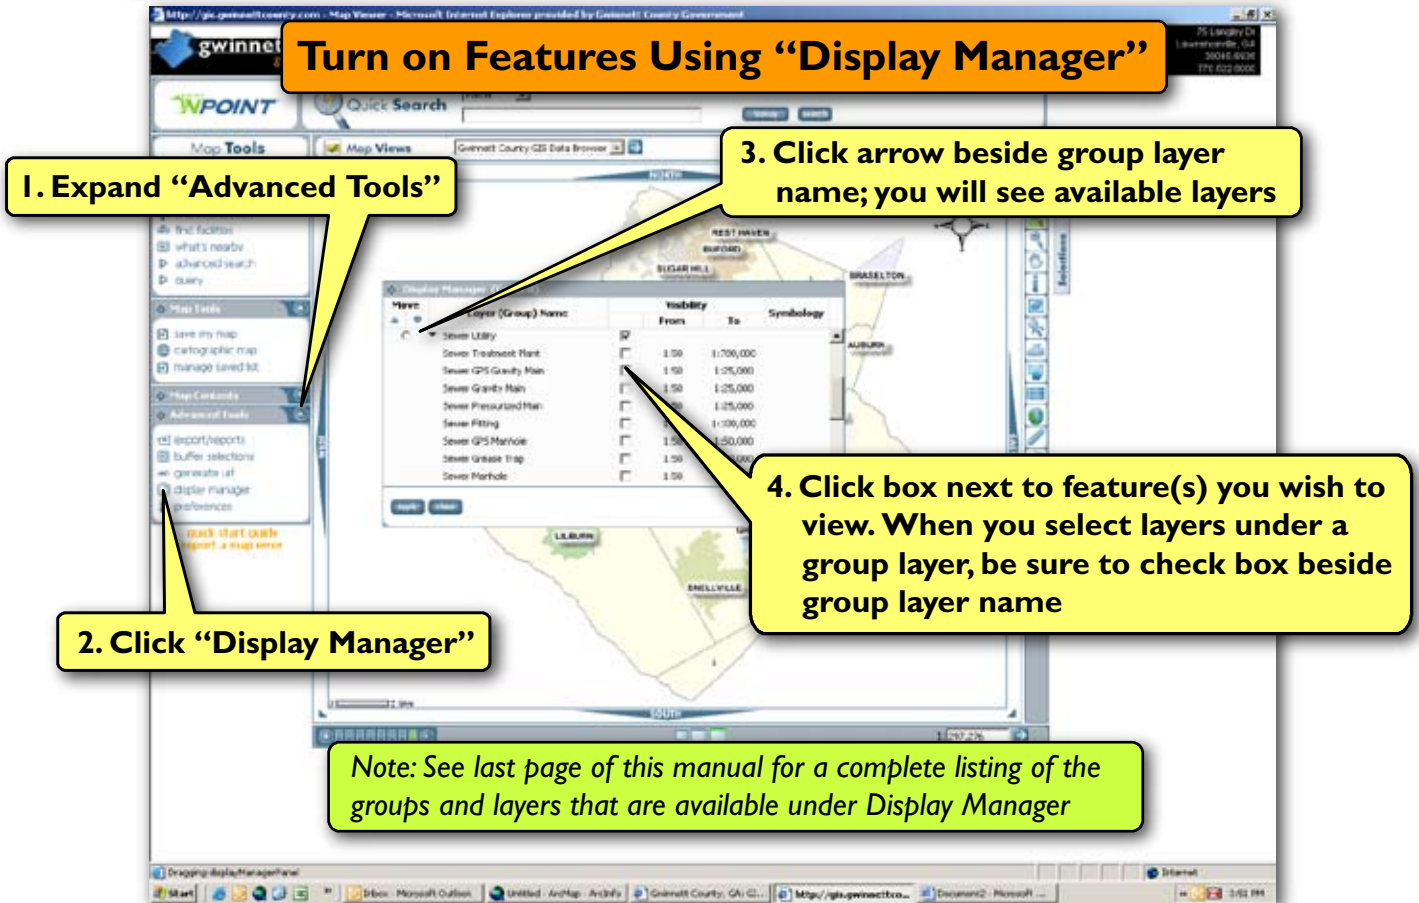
Turn on Features Using "Display Manager"

1. Expand "Advanced Tools"

2. Click "Display Manager"

3. Click arrow beside group layer name; you will see available layers

4. Click box next to feature(s) you wish to view. When you select layers under a group layer, be sure to check box beside group layer name

Note: See last page of this manual for a complete listing of the groups and layers that are available under Display Manager

http://gis.gwinnettcounty.com - Map Viewer - Microsoft Internet Explorer provided by Gwinnett County Government

gwinnett

NPOINT

Quick Search

Map Tools

Map Views

Gwinnett County GIS Data Browser

find facilities
what's nearby
advanced search
query

Map Tools
save my map
cartographic map
manage saved list

Map Contents
Advanced Tools
export/reports
buffer selections
generate url
display manager
preferences

quick start guide
report a map error

NORTH
REST HAVEN
BUFORD
SUGAR HILL
BRASELTON
AUBURN
LILBURN
SNELLVILLE
SOUTH

Display Manager

| Move | Layer (Group) Name | Visibility From | To | Symbology |
|---|---|---|---|---|
| | Sewer Utility | | | |
| | Sewer Treatment Plant | 1:50 | 1:700,000 | |
| | Sewer GPS Gravity Main | 1:50 | 1:25,000 | |
| | Sewer Gravity Main | 1:50 | 1:25,000 | |
| | Sewer Pressurized Main | | 1:25,000 | |
| | Sewer Fitting | | 1:100,000 | |
| | Sewer GPS Manhole | 1:50 | 1:50,000 | |
| | Sewer Grease Trap | 1:50 | | |
| | Sewer Manhole | 1:50 | | |

apply close

Selections

1:297,276

Dragging displayManagerPanel

Internet

Start

Inbox - Microsoft Outlook
Untitled - ArcMap - ArcInfo
Gwinnett County, GA: G...
http://gis.gwinnettco...
Document2 - Microsoft ...

3:51 PM